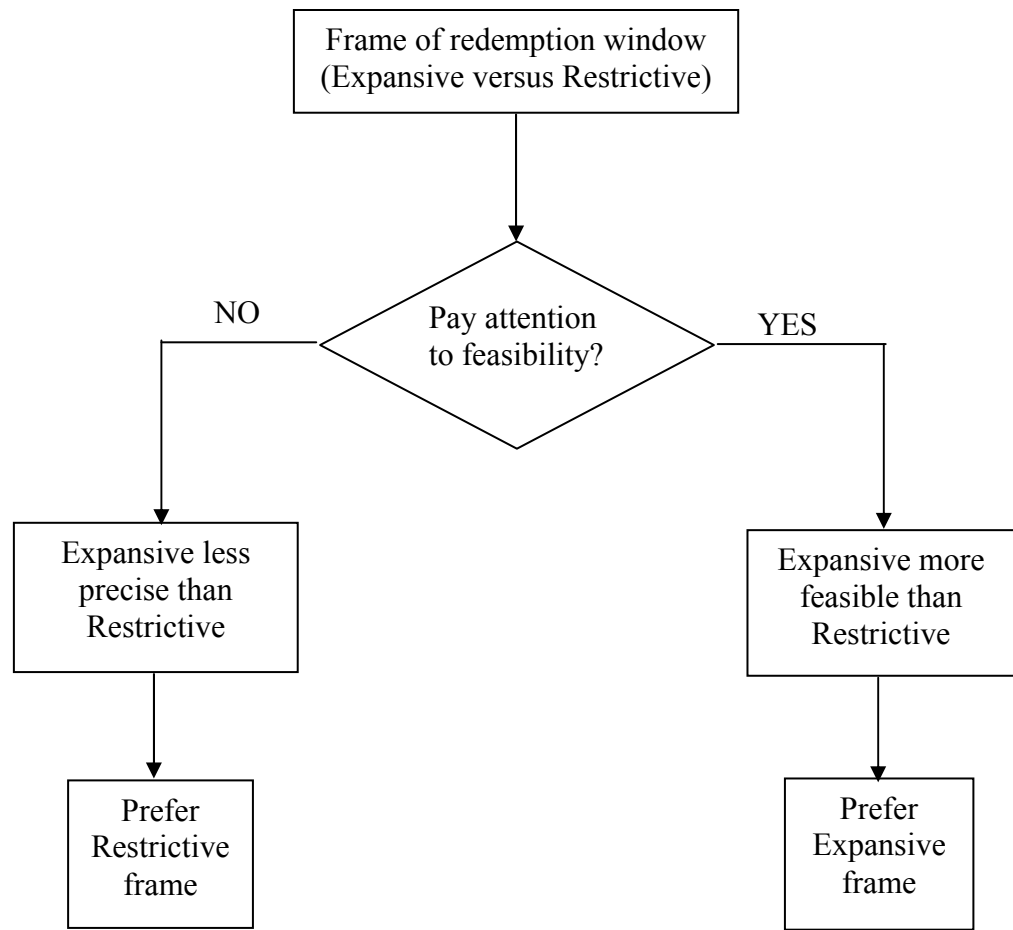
Frame of redemption window (Expansive versus Restrictive)

Pay attention to feasibility?

NO

YES

Expansive less precise than Restrictive

Expansive more feasible than Restrictive

Prefer Restrictive frame

Prefer Expansive frame